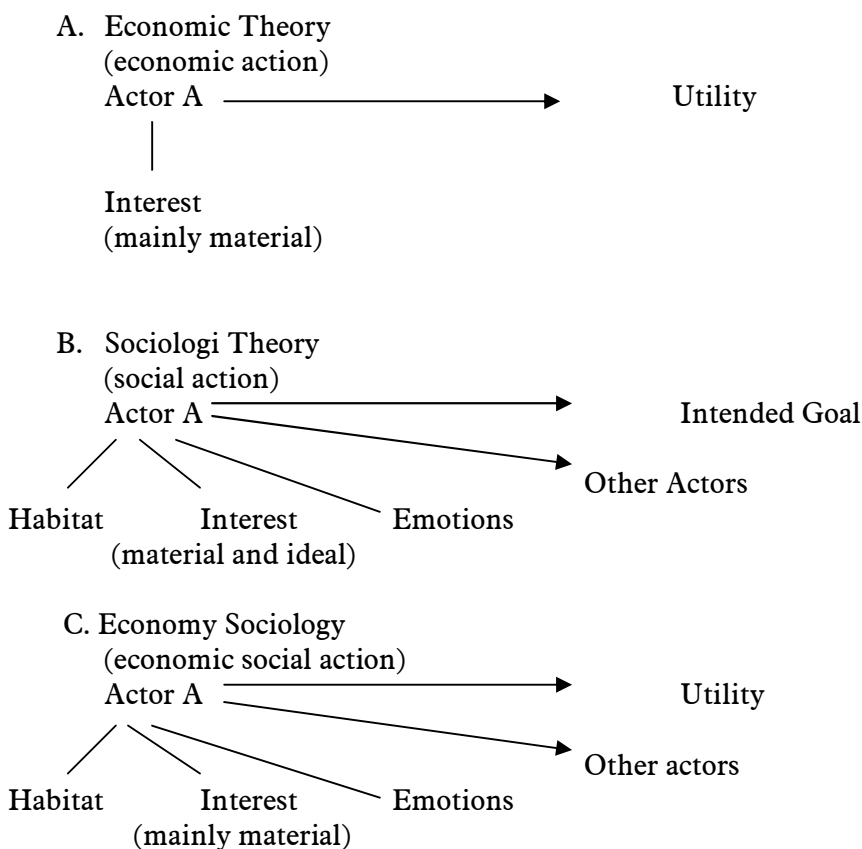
A. Economic Theory
(economic action)
Actor A

Utility

Interest
(mainly material)

B. Sociologi Theory
(social action)
Actor A

Intended Goal

Other Actors

Habitat

Interest
(material and ideal)

Emotions

C. Economy Sociology
(economic social action)
Actor A

Utility

Other actors

Habitat

Interest
(mainly material)

Emotions